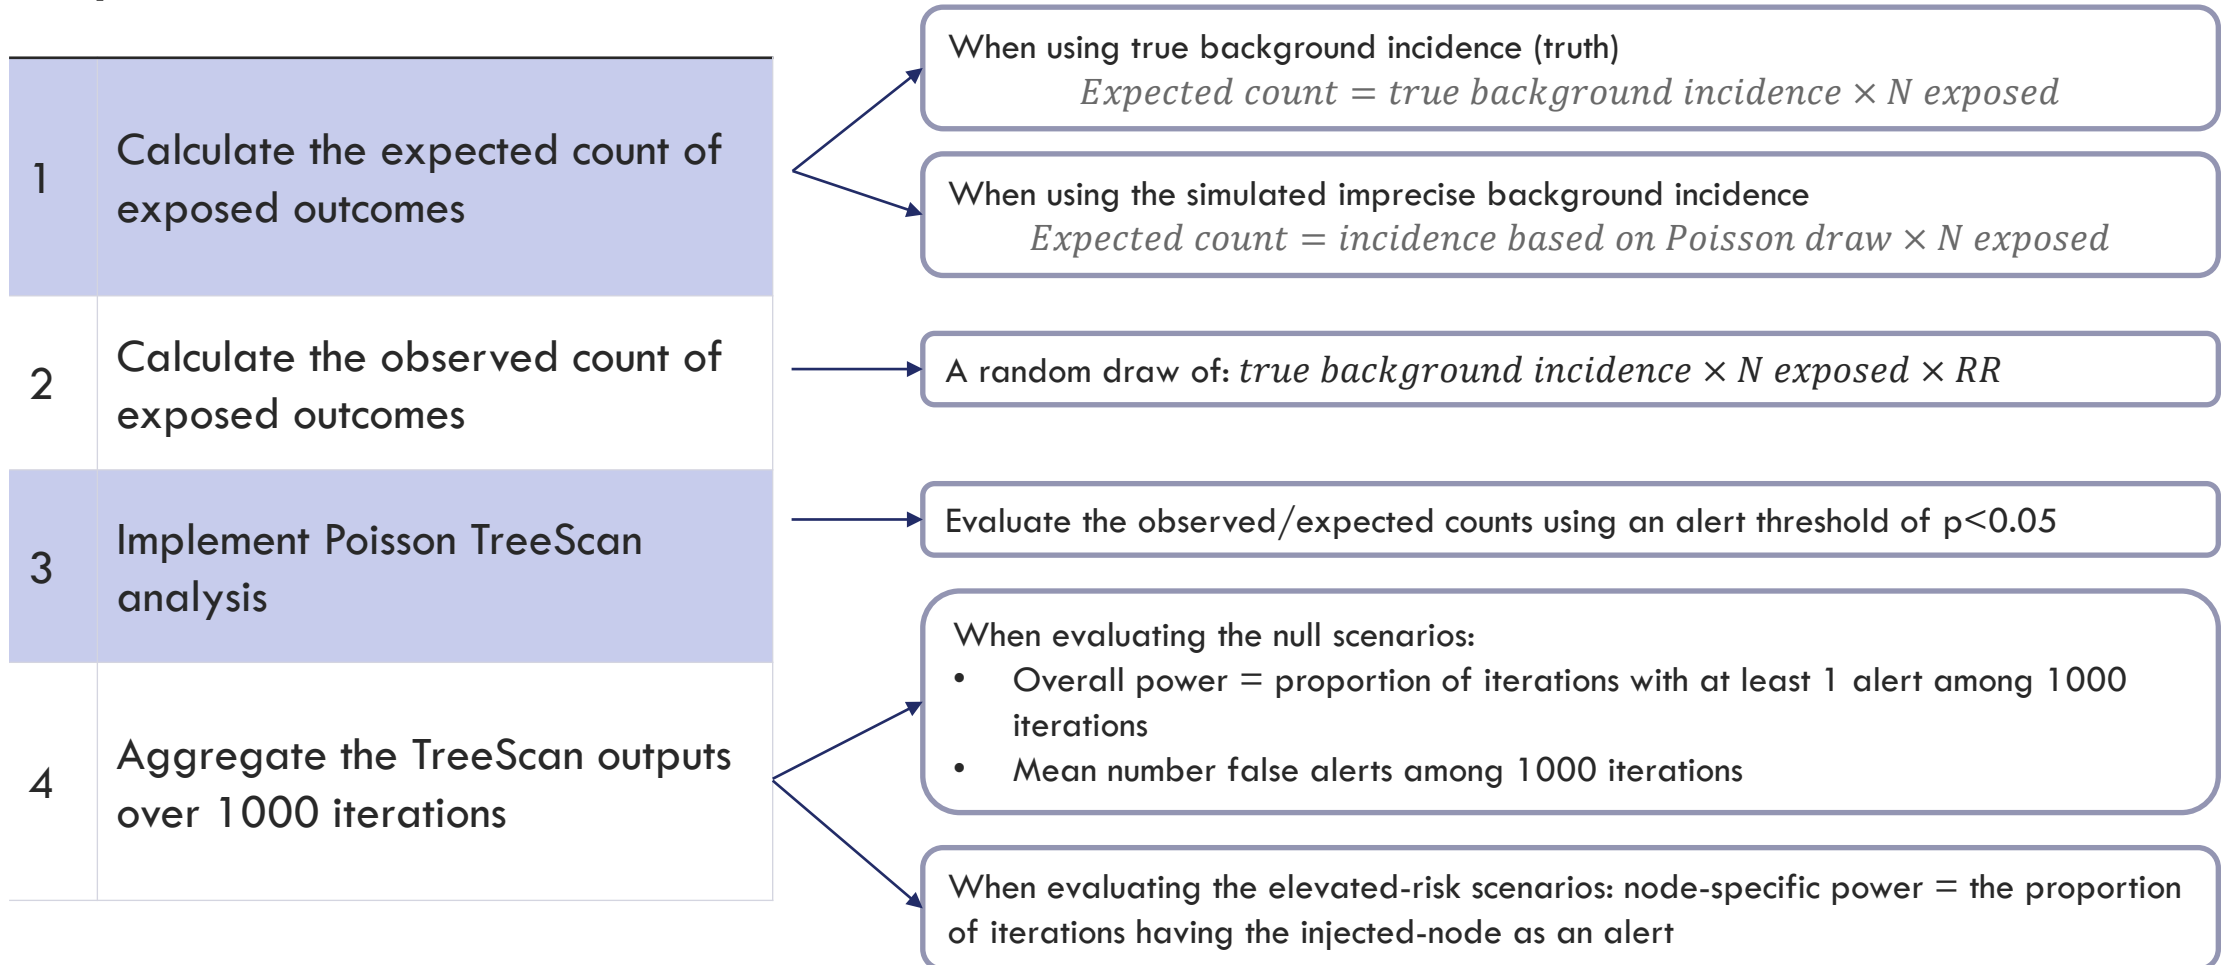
| | |
|---|---|
| 1 | Calculate the expected count of exposed outcomes |
| 2 | Calculate the observed count of exposed outcomes |
| 3 | Implement Poisson TreeScan analysis |
| 4 | Aggregate the TreeScan outputs over 1000 iterations |

When using true background incidence (truth)
$Expected\ count = true\ background\ incidence \times N\ exposed$

When using the simulated imprecise background incidence
$Expected\ count = incidence\ based\ on\ Poisson\ draw \times N\ exposed$

A random draw of: $true\ background\ incidence \times N\ exposed \times RR$

Evaluate the observed/expected counts using an alert threshold of p<0.05

When evaluating the null scenarios:
• Overall power = proportion of iterations with at least 1 alert among 1000 iterations
• Mean number false alerts among 1000 iterations

When evaluating the elevated-risk scenarios: node-specific power = the proportion of iterations having the injected-node as an alert